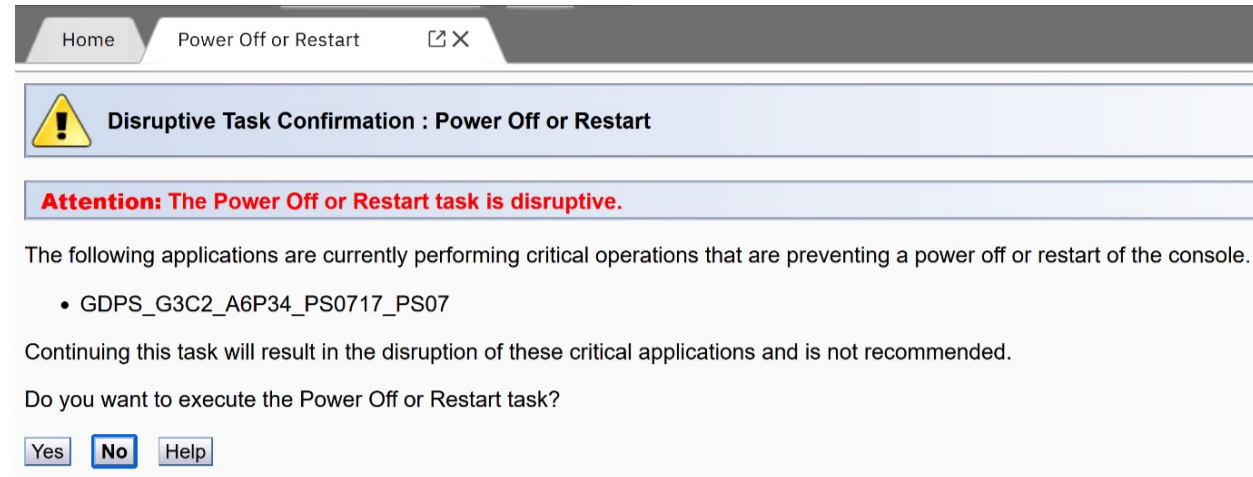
Home
Power Off or Restart

Disruptive Task Confirmation : Power Off or Restart

Attention: The Power Off or Restart task is disruptive.

The following applications are currently performing critical operations that are preventing a power off or restart of the console.

• GDPS_G3C2_A6P34_PS0717_PS07

Continuing this task will result in the disruption of these critical applications and is not recommended.

Do you want to execute the Power Off or Restart task?

Yes No Help